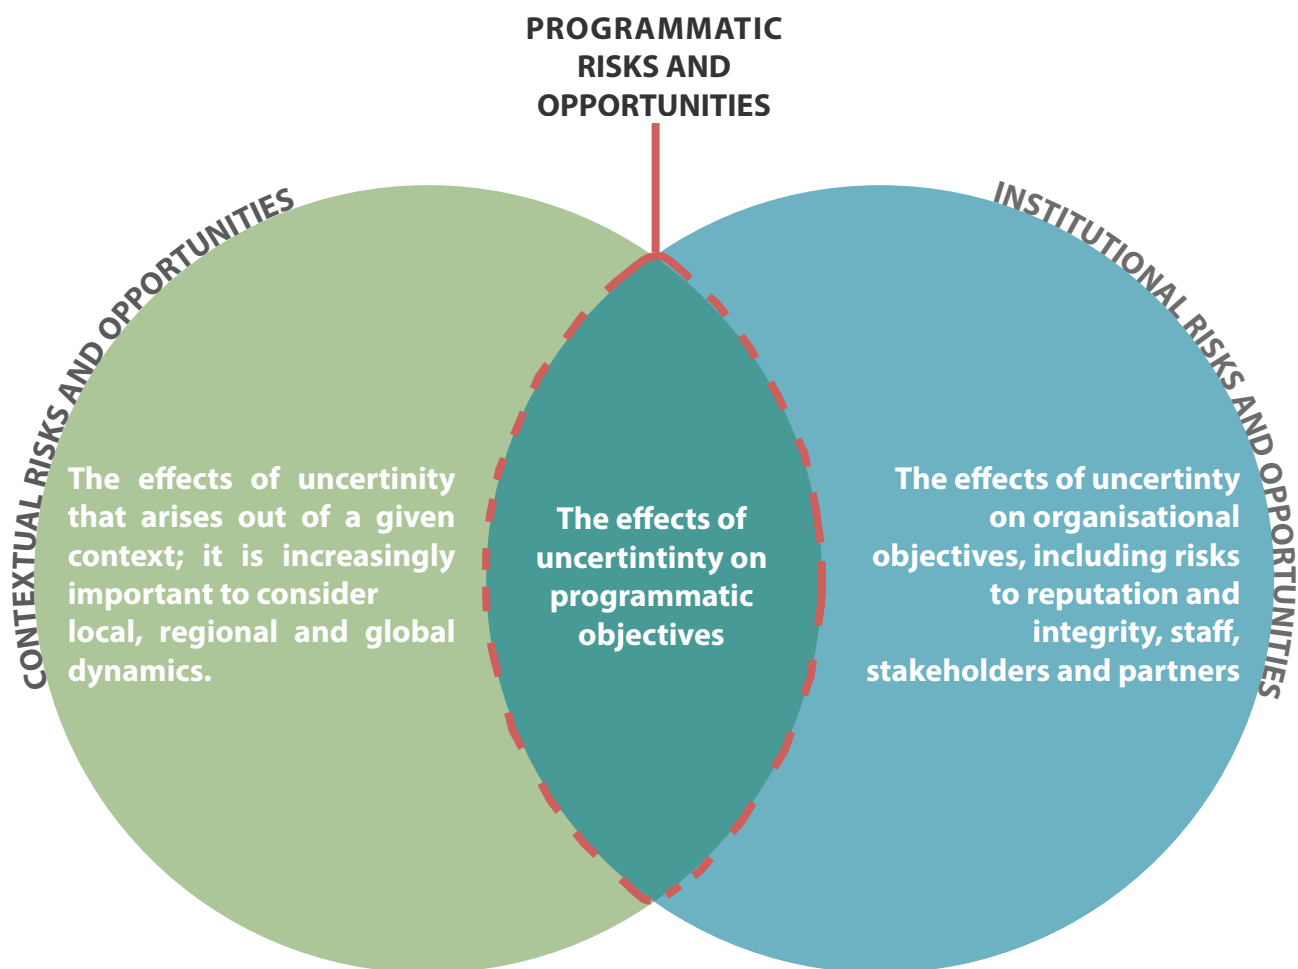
PROGRAMMATIC RISKS AND OPPORTUNITIES

CONTEXTUAL RISKS AND OPPORTUNITIES

INSTITUTIONAL RISKS AND OPPORTUNITIES

The effects of uncertinity that arises out of a given context; it is increasingly important to consider local, regional and global dynamics.

The effects of uncertintinty on programmatic objectives

The effects of uncertinty on organisational objectives, including risks to reputation and integrity, staff, stakeholders and partners